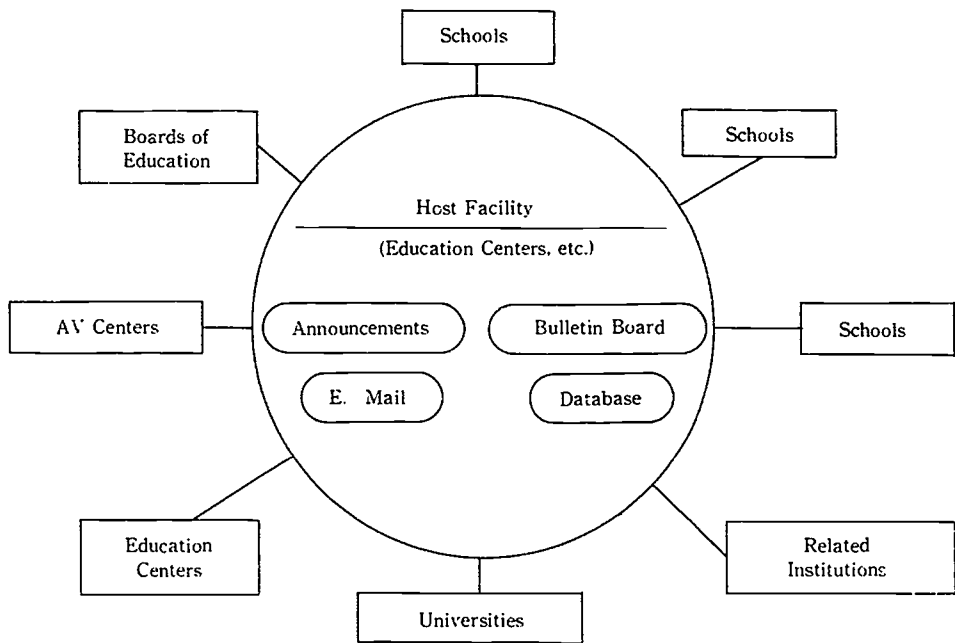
Schools

Boards of Education

Schools

Host Facility

(Education Centers, etc.)

AV Centers

Announcements

Bulletin Board

Schools

E. Mail

Database

Education Centers

Related Institutions

Universities